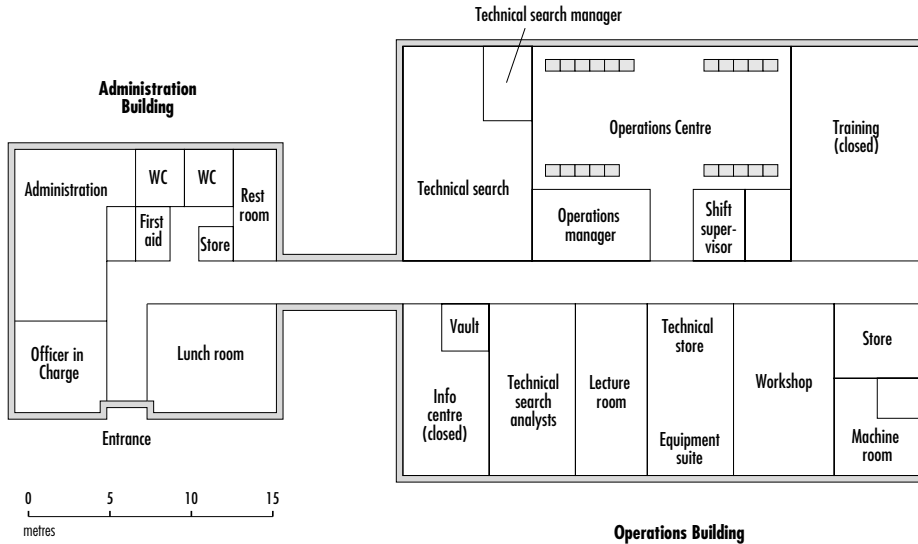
Technical search manager

Administration Building

Administration

WC

WC

Rest room

First aid

Store

Officer in Charge

Lunch room

Entrance

Technical search

Operations Centre

Training (closed)

Operations manager

Shift supervisor

Vault

Info centre (closed)

Technical search analysts

Lecture room

Technical store

Equipment suite

Workshop

Store

Machine room

0 5 10 15
metres

Operations Building